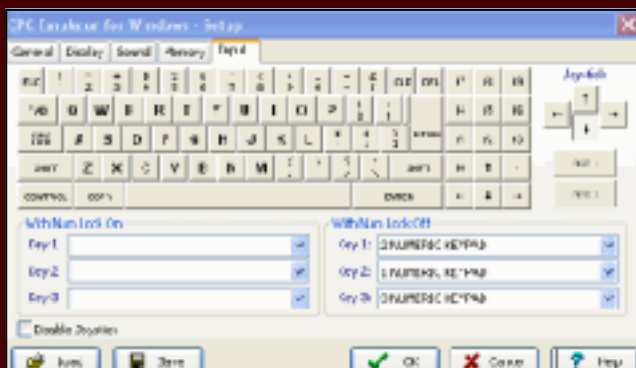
CPC Database for Windows - Setup

General | Display | Sound | Memory | Input

ESC | TAB | CAPS LOCK | SHIFT | CONTROL | COPY | DEL | CLR | RETURN | ENTER

Q W E R T Y U I O P
A S D F G H J K L
Z X C V B N M

Joystick

With Num Lock On
Key 1:
Key 2:
Key 3:

With Num Lock Off
Key 1: 0 NUMERIC KEYPAD
Key 2: 1 NUMERIC KEYPAD
Key 3: 2 NUMERIC KEYPAD

Disable Joysticks

Load | Save | OK | Cancel | Help